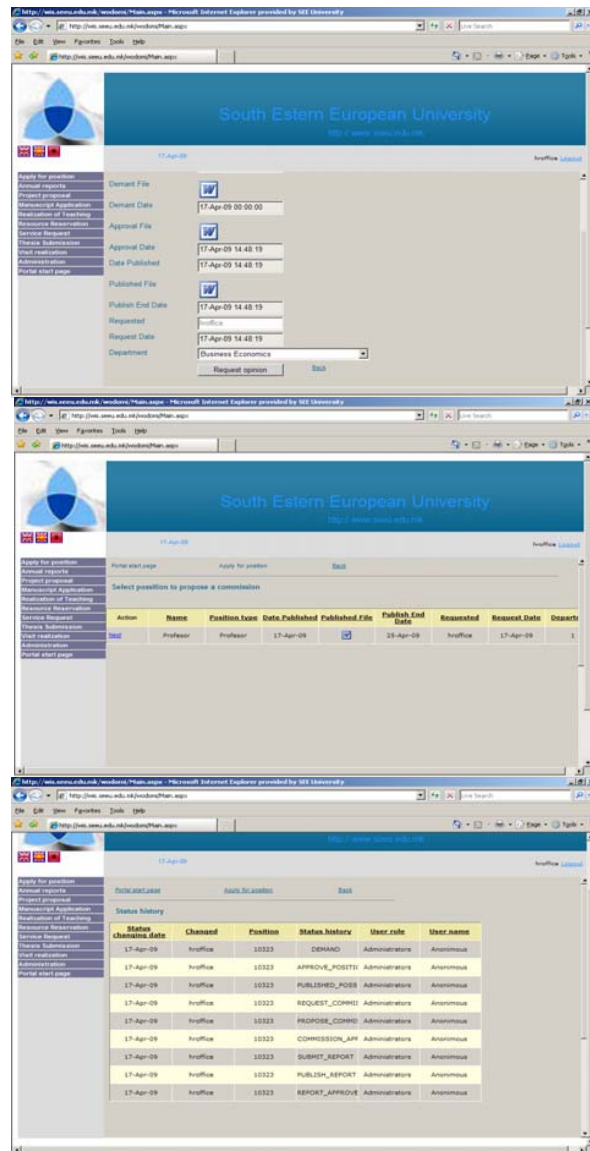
http://wis.seeu.edu.mk/wodom/Main.aspx - Microsoft Internet Explorer provided by SEE University

http://wis.seeu.edu.mk/wodom/Main.aspx

File Edit View Favorites Tools Help

http://wis.seeu.edu.mk/wodom/Main.aspx

South Estern European University

http://www.seeu.edu.mk

17-Apr-09

hroffice Logout

Apply for position
Annual reports
Project proposal
Manuscript Application
Realization of Teaching
Resource Reservation
Service Request
Thesis Submission
Visit realization
Administration
Portal start page

Demant File

Demant Date 17-Apr-09 00:00:00

Approval File

Approval Date 17-Apr-09 14:48:19

Date Published 17-Apr-09 14:48:19

Published File

Publish End Date 17-Apr-09 14:48:19

Requested hroffice

Request Date 17-Apr-09 14:48:19

Department Business Economics

Request opinion

Back

http://wis.seeu.edu.mk/wodom/Main.aspx - Microsoft Internet Explorer provided by SEE University

http://wis.seeu.edu.mk/wodom/Main.aspx

File Edit View Favorites Tools Help

South Estern European University

http://www.seeu.edu.mk

17-Apr-09

hroffice Logout

Apply for position
Annual reports
Project proposal
Manuscript Application
Realization of Teaching
Resource Reservation
Service Request
Thesis Submission
Visit realization
Administration
Portal start page

Portal start page Apply for position Back

Select position to propose a commission

| Action | Name | Position type | Date Published | Published File | Publish End Date | Requested | Request Date | Departı |
|---|---|---|---|---|---|---|---|---|
| Next | Profesor | Profesor | 17-Apr-09 | | 25-Apr-09 | hroffice | 17-Apr-09 | 1 |

http://wis.seeu.edu.mk/wodom/Main.aspx - Microsoft Internet Explorer provided by SEE University

http://wis.seeu.edu.mk/wodom/Main.aspx

File Edit View Favorites Tools Help

http://www.seeu.edu.mk

17-Apr-09

hroffice Logout

Apply for position
Annual reports
Project proposal
Manuscript Application
Realization of Teaching
Resource Reservation
Service Request
Thesis Submission
Visit realization
Administration
Portal start page

Portal start page Apply for position Back

Status history

| Status changing date | Changed | Position | Status history | User role | User name |
|---|---|---|---|---|---|
| 17-Apr-09 | hroffice | 10323 | DEMAND | Administrators | Anonimous |
| 17-Apr-09 | hroffice | 10323 | APPROVE_POSITI | Administrators | Anonimous |
| 17-Apr-09 | hroffice | 10323 | PUBLISHED_POSI | Administrators | Anonimous |
| 17-Apr-09 | hroffice | 10323 | REQUEST_COMMI | Administrators | Anonimous |
| 17-Apr-09 | hroffice | 10323 | PROPOSE_COMMI | Administrators | Anonimous |
| 17-Apr-09 | hroffice | 10323 | COMMISSION_APF | Administrators | Anonimous |
| 17-Apr-09 | hroffice | 10323 | SUBMIT_REPORT | Administrators | Anonimous |
| 17-Apr-09 | hroffice | 10323 | PUBLISH_REPORT | Administrators | Anonimous |
| 17-Apr-09 | hroffice | 10323 | REPORT_APPROVE | Administrators | Anonimous |